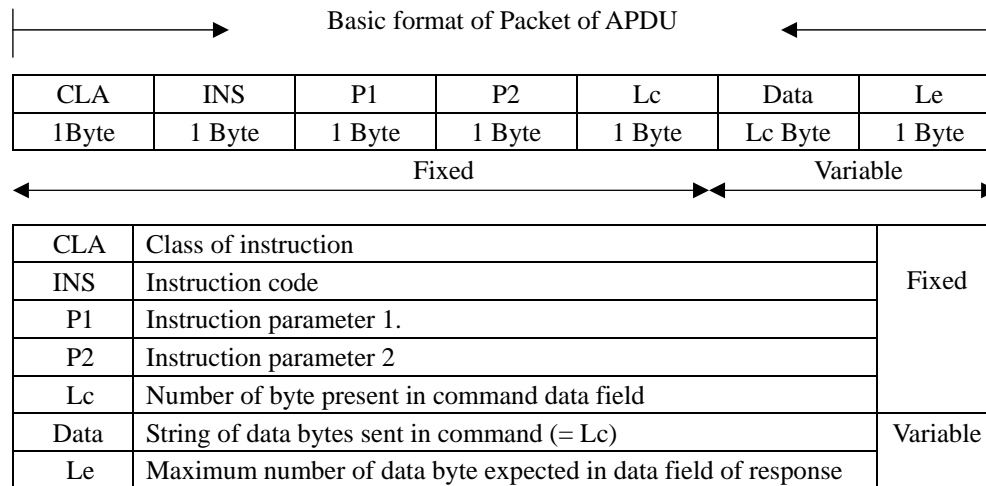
Basic format of Packet of APDU

| CLA | INS | P1 | P2 | Lc | Data | Le |
|---|---|---|---|---|---|---|
| 1Byte | 1 Byte | 1 Byte | 1 Byte | 1 Byte | Lc Byte | 1 Byte |

Fixed Variable

| CLA | Class of instruction | Fixed |
|---|---|---|
| INS | Instruction code | |
| P1 | Instruction parameter 1. | |
| P2 | Instruction parameter 2 | |
| Lc | Number of byte present in command data field | |
| Data | String of data bytes sent in command (= Lc) | Variable |
| Le | Maximum number of data byte expected in data field of response | |